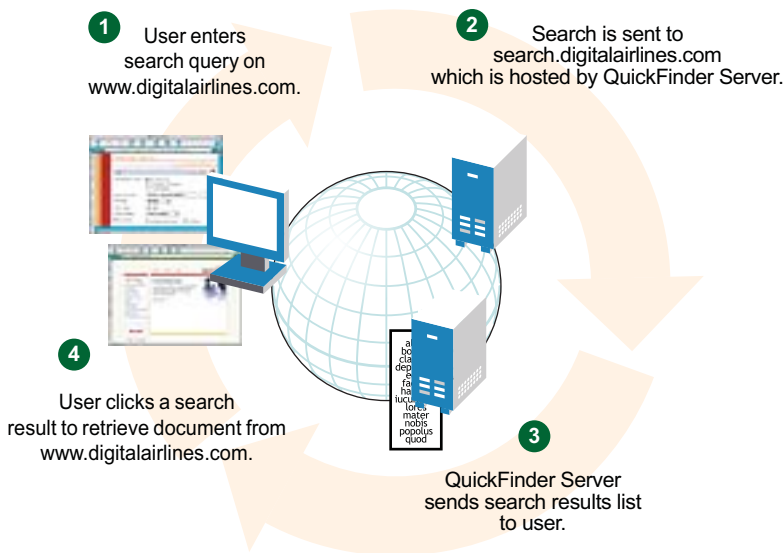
1

User enters search query on www.digitalairlines.com.

2

Search is sent to search.digitalairlines.com which is hosted by QuickFinder Server.

3

QuickFinder Server sends search results list to user.

4

User clicks a search result to retrieve document from www.digitalairlines.com.

a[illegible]
bo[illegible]
cla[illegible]
dep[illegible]
e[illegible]
fa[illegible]
ha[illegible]
iucu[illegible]
tores
mater
nobis
popolus
quod